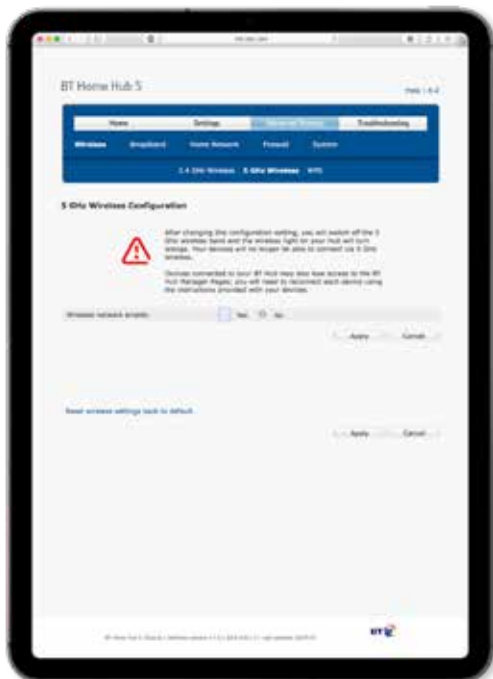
BT Home Hub 5

Help | A-Z

Home | Settings | Advanced Settings | Troubleshooting

Wireless | Broadband | Home Network | Firewall | System

2.4 GHz Wireless | 5 GHz Wireless | WPS

5 GHz Wireless Configuration

After changing this configuration setting, you will switch off the 5 GHz wireless band and the wireless light on your Hub will turn orange. Your devices will no longer be able to connect via 5 GHz wireless.

Devices connected to your BT Hub may also lose access to the BT Hub Manager Pages; you will need to reconnect each device using the instructions provided with your devices.

Wireless network enable: Yes No

Apply Cancel

Reset wireless settings back to default

Apply Cancel

BT Home Hub 5 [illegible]

BT